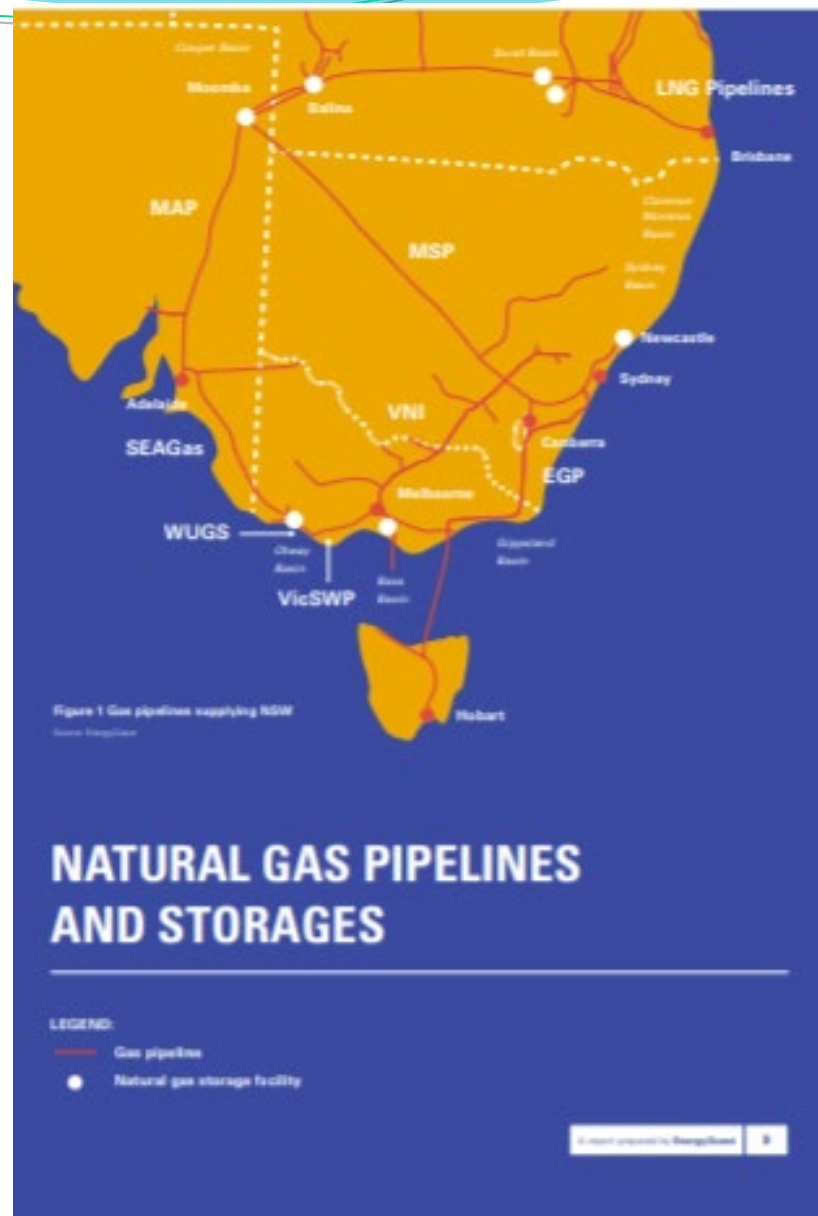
Cooper Basin

Moomba

Ballera

Surat Basin

LNG Pipelines

Brisbane

MAP

Clarence Moreton Basin

MSP

Sydney Basin

Newcastle

Sydney

Adelaide

VNI

SEAGas

Canberra

EGP

Melbourne

WUGS

Otway Basin

Gippsland Basin

VicSWP

Bass Basin

Figure 1 Gas pipelines supplying NSW

Source: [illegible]

Hobart

NATURAL GAS PIPELINES AND STORAGES

LEGEND:

Gas pipeline

Natural gas storage facility

A report prepared by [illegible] | 3